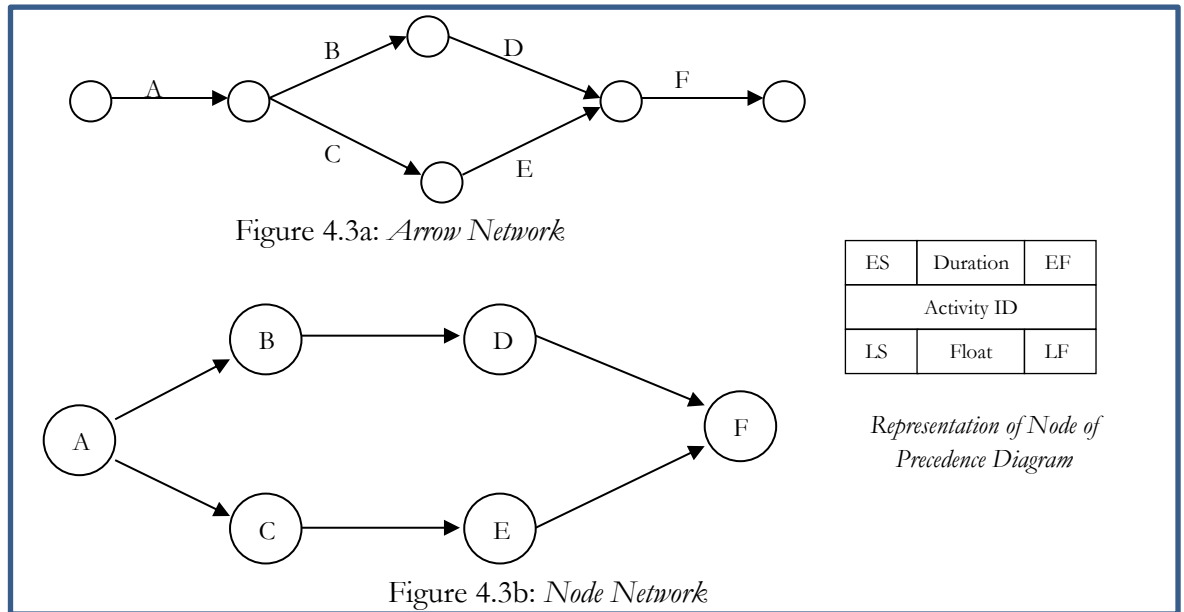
A
B
C
D
E
F

Figure 4.3a: *Arrow Network*

| ES | Duration | EF |
|---|---|---|
| Activity ID | | |
| LS | Float | LF |

*Representation of Node of Precedence Diagram*

B
D
A
F
C
E

Figure 4.3b: *Node Network*